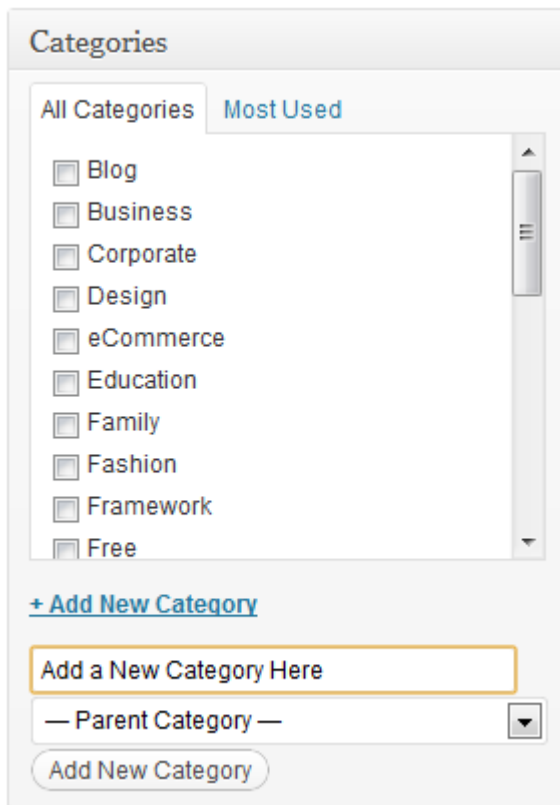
Categories

All Categories
Most Used

Blog
Business
Corporate
Design
eCommerce
Education
Family
Fashion
Framework
Free

+ Add New Category

Add a New Category Here

— Parent Category —

Add New Category